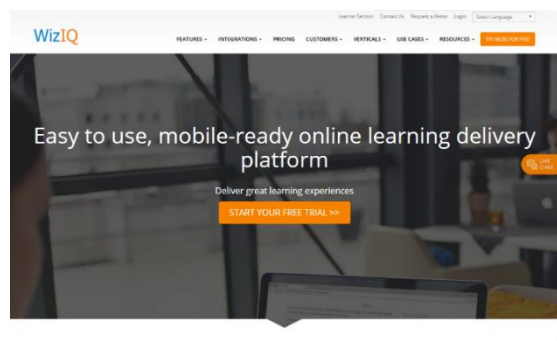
Learner Section Contact Us Request a Demo Login Select Language

WizIQ

FEATURES ▾ INTEGRATIONS ▾ PRICING CUSTOMERS ▾ VERTICALS ▾ USE CASES ▾ RESOURCES ▾ TRY WIZIQ FOR FREE

Easy to use, mobile-ready online learning delivery platform

Deliver great learning experiences

START YOUR FREE TRIAL >>

LIVE CHAT